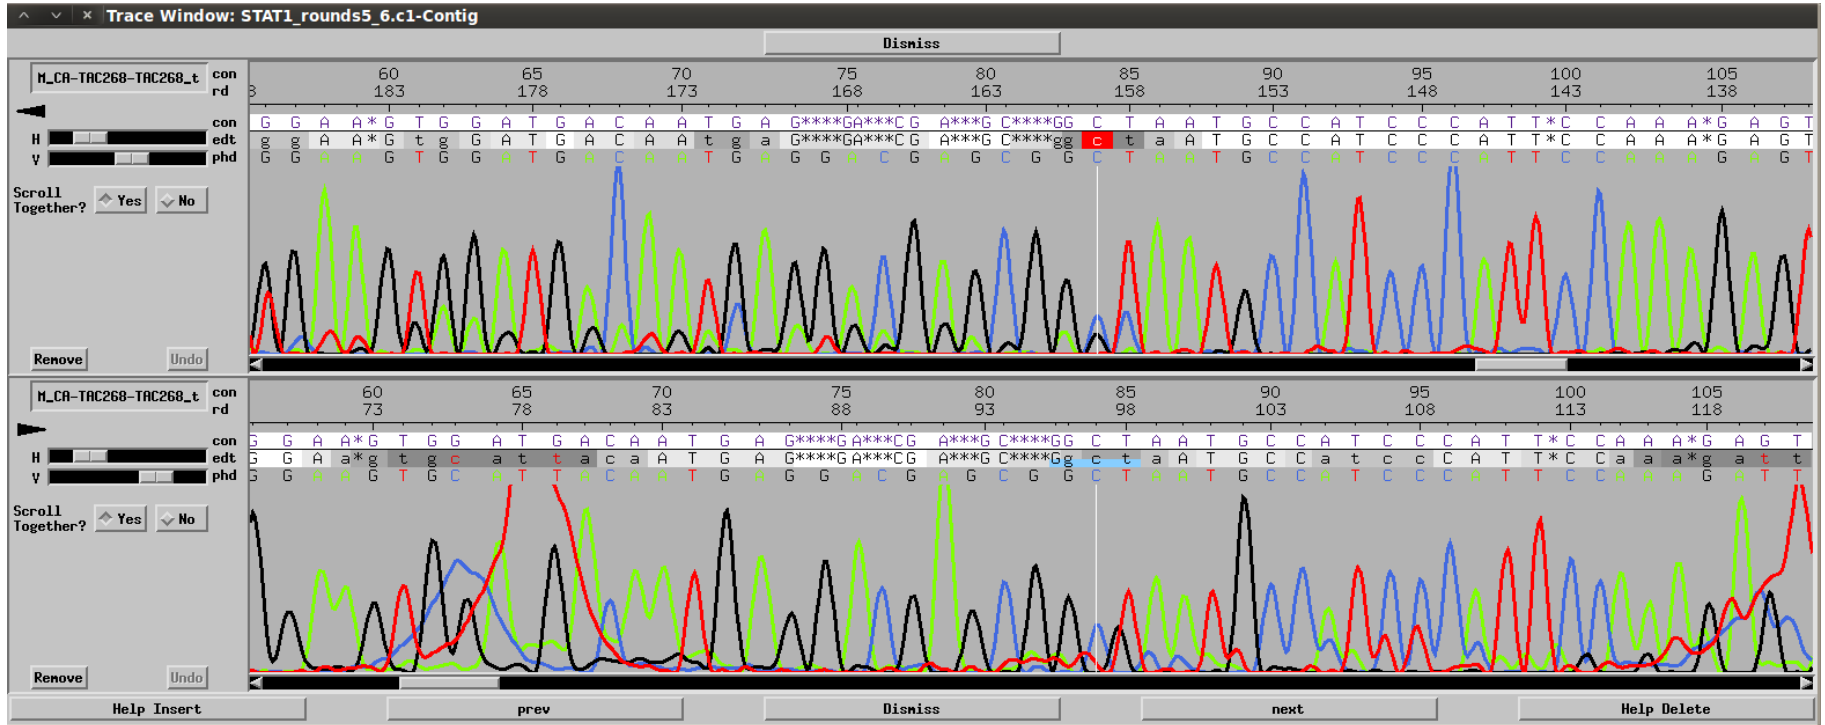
Trace Window: STAT1_rounds5_6.c1-Contig

Dismiss

M_CA-TAC268-TAC268_t con rd

H con edt
V phd

Scroll Together? Yes No

Remove Undo

60 65 70 75 80 85 90 95 100 105
183 178 173 168 163 158 153 148 143 138

G G A A*G T G G A T G A C A A T G A G****GA***C G A***G C****GG C T A A T G C C A T C C C A T T*C C A A A*G A G T
g g A A*G t g G A T G A C A A t g a G****GA***C G A***G C****gg c t a A T G C C A T C C C A T T*C C A A A*G A G T
G G A A G T G G A T G A C A A T G A G G A A C G A G C G G C T A A T G C C A T C C C A T T C C A A A G A G T

M_CA-TAC268-TAC268_t con rd

H con edt
V phd

Scroll Together? Yes No

Remove Undo

60 65 70 75 80 85 90 95 100 105
73 78 83 88 93 98 103 108 113 118

G G A A*G T G G A T G A C A A T G A G****G A***C G A***G C****GG C T A A T G C C A T C C C A T T*C C A A A*G A G T
G G A a*g t g c a t t a c a A T G A G****G A***C G A***G C****Gg c t a A T G C C a t c c C A T T*C C a a a*g a t t
G G A A G T G C A T T A C A A T G A G G A C G A G C G G C T A A T G C C A T C C C A T T C C A A A G A T T

Help Insert prev Dismiss next Help Delete